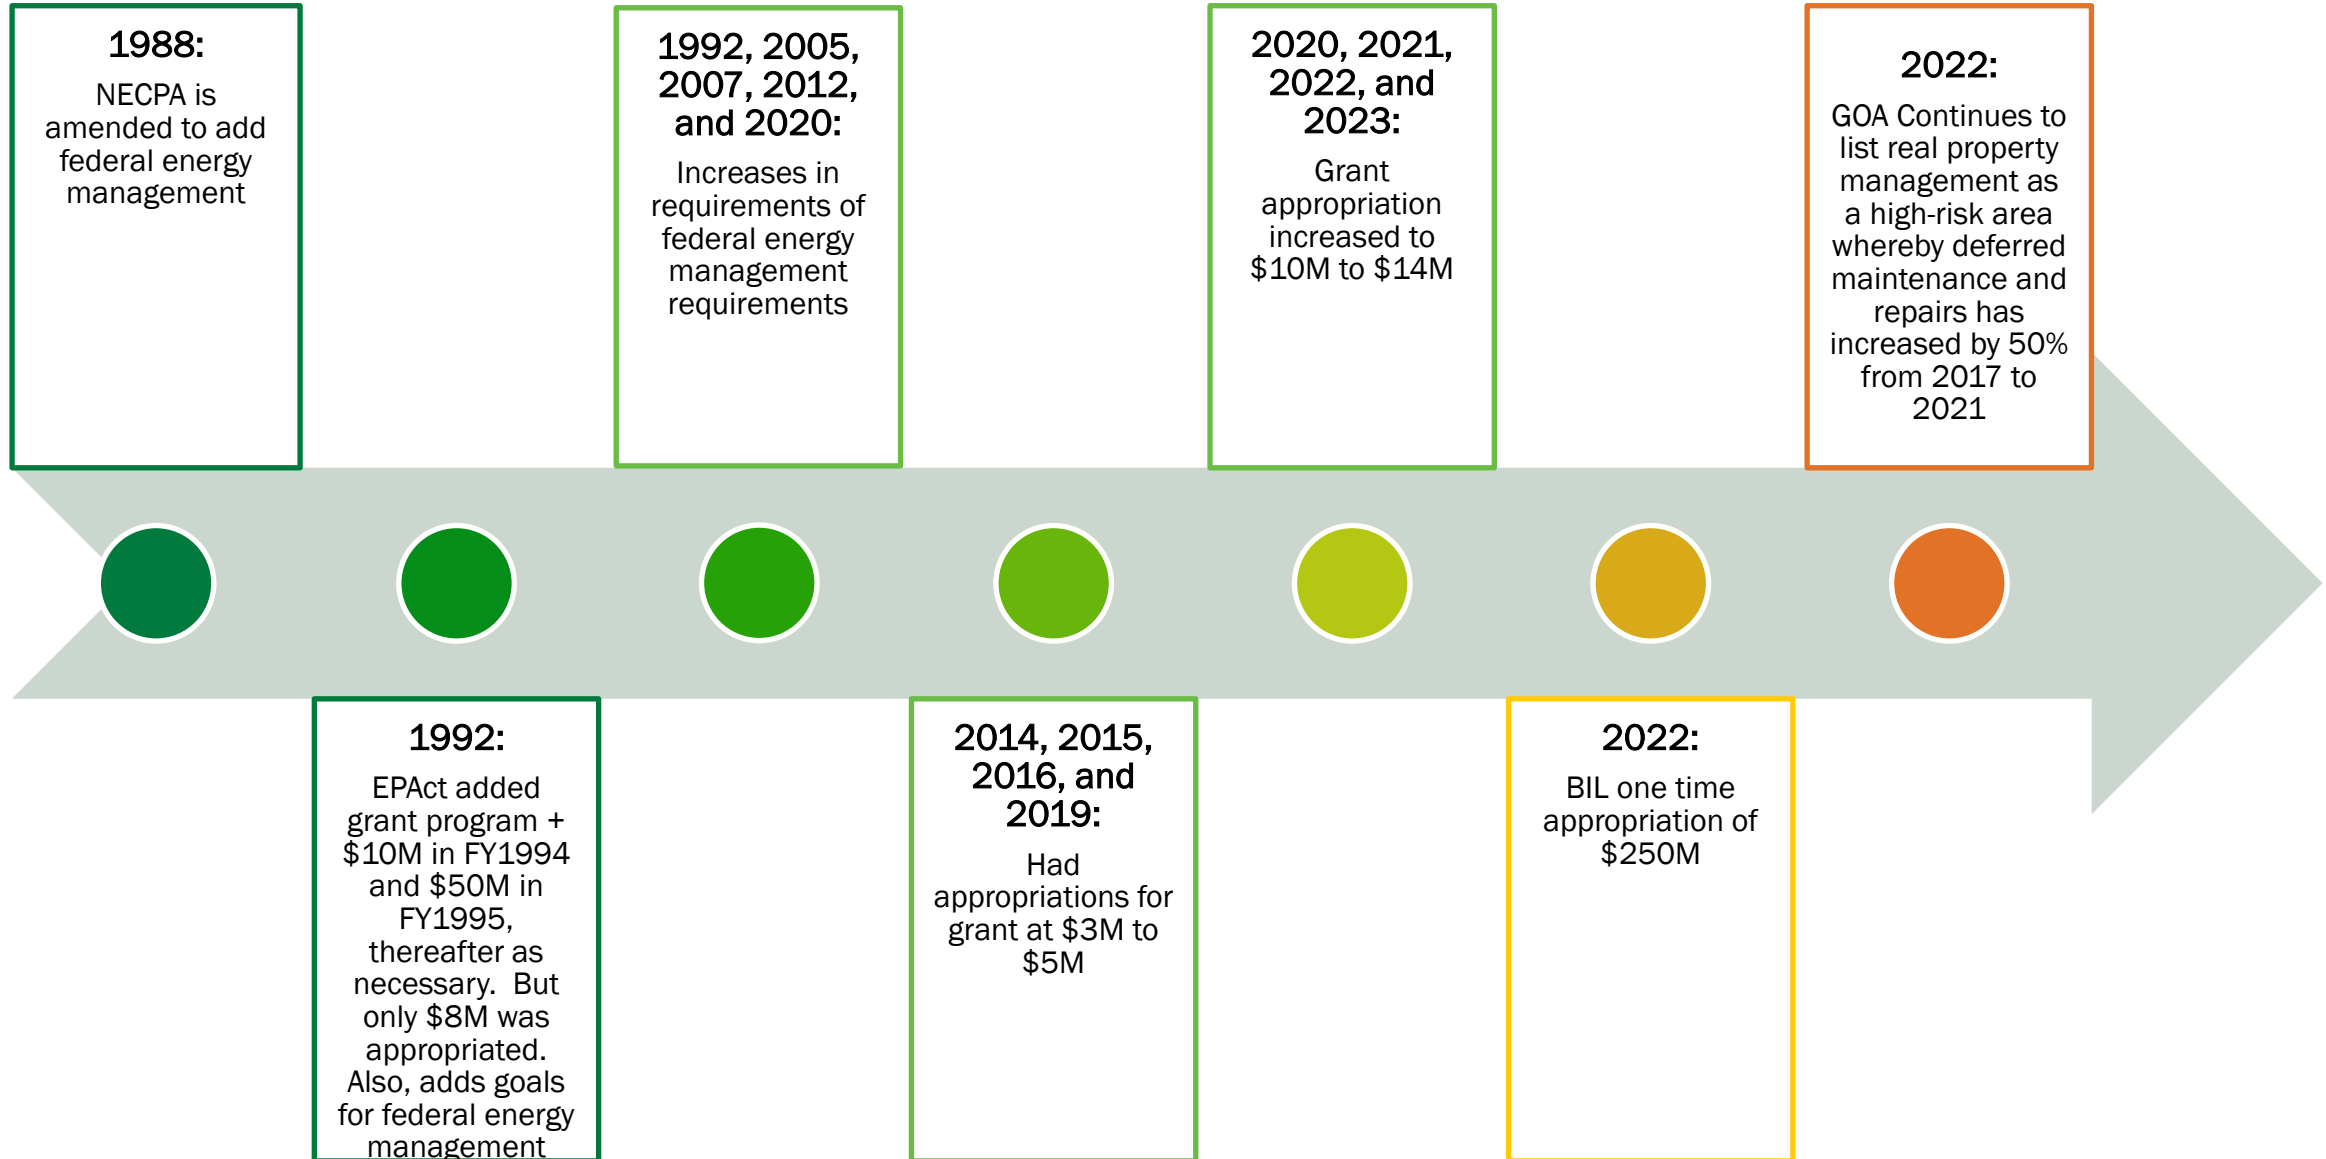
1988:
NECPA is amended to add federal energy management

1992:
EPAct added grant program + $10M in FY1994 and $50M in FY1995, thereafter as necessary. But only $8M was appropriated. Also, adds goals for federal energy management

1992, 2005, 2007, 2012, and 2020:
Increases in requirements of federal energy management requirements

2014, 2015, 2016, and 2019:
Had appropriations for grant at $3M to $5M

2020, 2021, 2022, and 2023:
Grant appropriation increased to $10M to $14M

2022:
BIL one time appropriation of $250M

2022:
GOA Continues to list real property management as a high-risk area whereby deferred maintenance and repairs has increased by 50% from 2017 to 2021